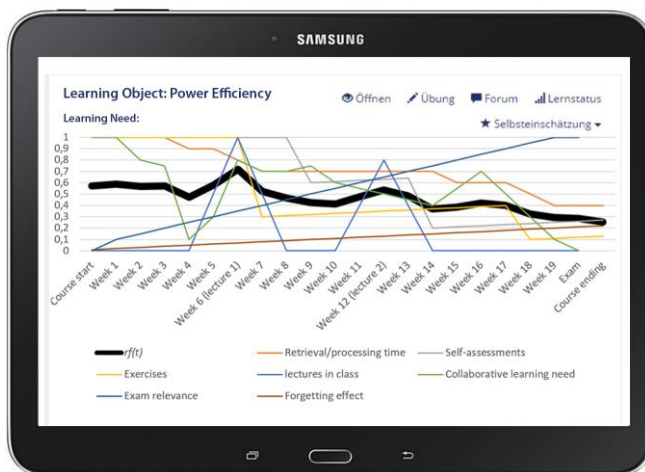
SAMSUNG

Learning Object: Power Efficiency

Öffnen Übung Forum Lernstatus

Learning Need:

Selbsteinschätzung

1
0,9
0,8
0,7
0,6
0,5
0,4
0,3
0,2
0,1
0

Course start
Week 1
Week 2
Week 3
Week 4
Week 5
Week 6 (lecture 1)
Week 7
Week 8
Week 9
Week 10
Week 11
Week 12 (lecture 2)
Week 13
Week 14
Week 15
Week 16
Week 17
Week 18
Week 19
Exam
Course ending

rf(t)
Retrieval/processing time
Self-assessments
Exercises
lectures in class
Collaborative learning need
Exam relevance
Forgetting effect